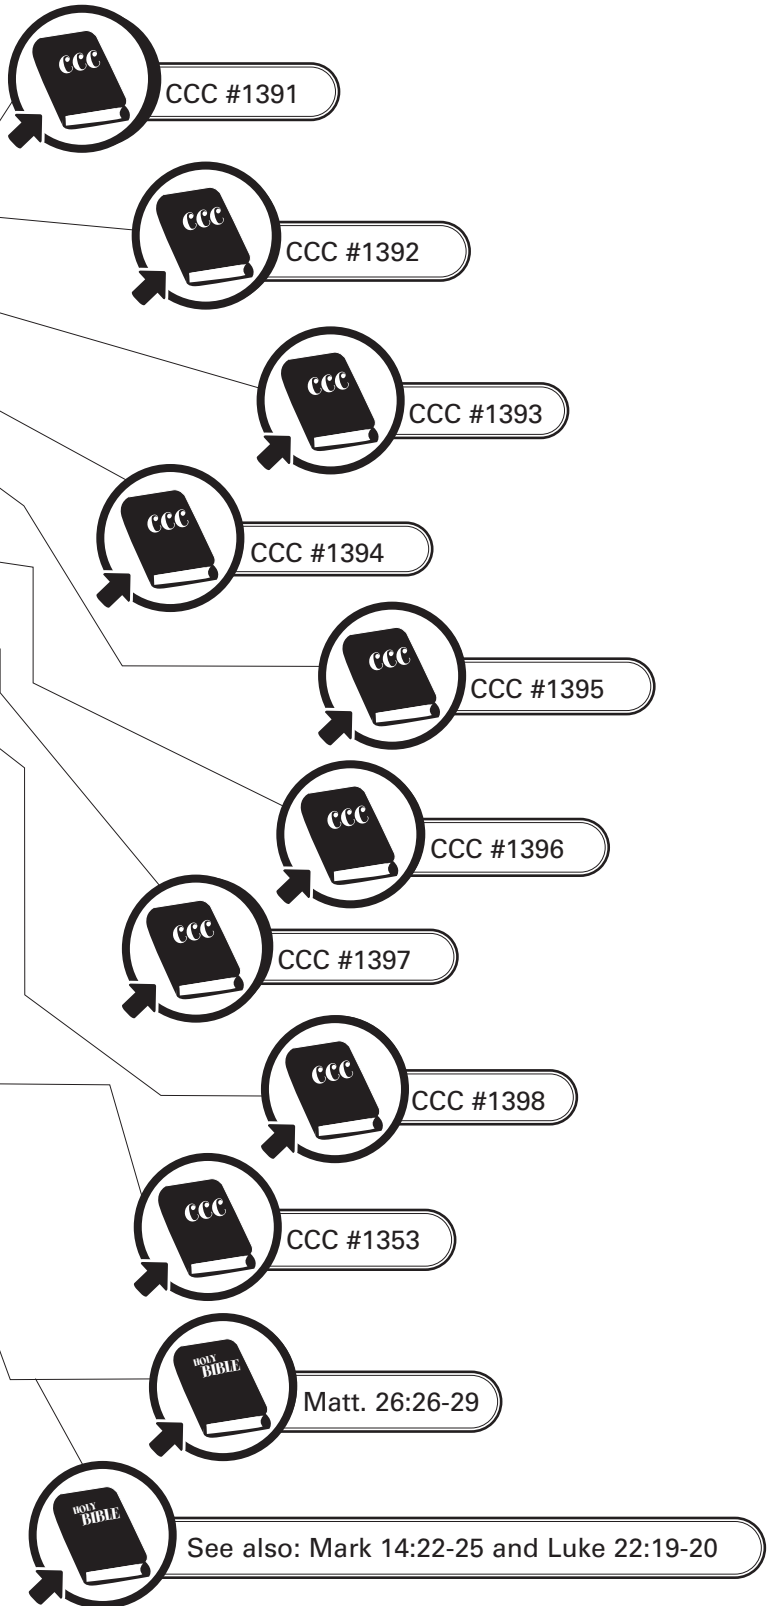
CCC

CCC #1391

CCC

CCC #1392

CCC

CCC #1393

CCC

CCC #1394

CCC

CCC #1395

CCC

CCC #1396

CCC

CCC #1397

CCC

CCC #1398

CCC

CCC #1353

HOLY BIBLE

Matt. 26:26-29

HOLY BIBLE

See also: Mark 14:22-25 and Luke 22:19-20